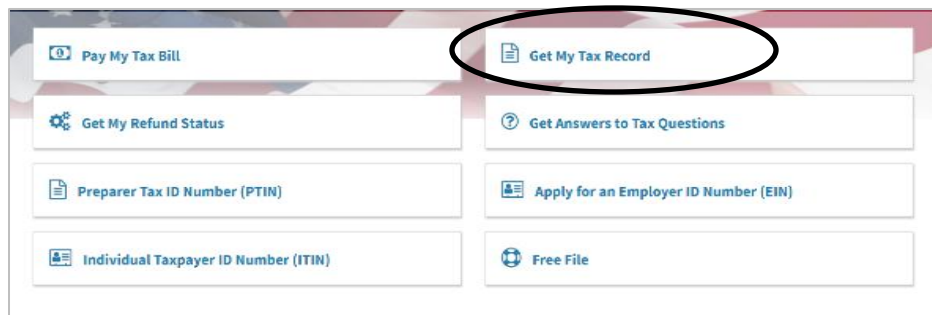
Pay My Tax Bill

Get My Tax Record

Get My Refund Status

Get Answers to Tax Questions

Preparer Tax ID Number (PTIN)

Apply for an Employer ID Number (EIN)

Individual Taxpayer ID Number (ITIN)

Free File